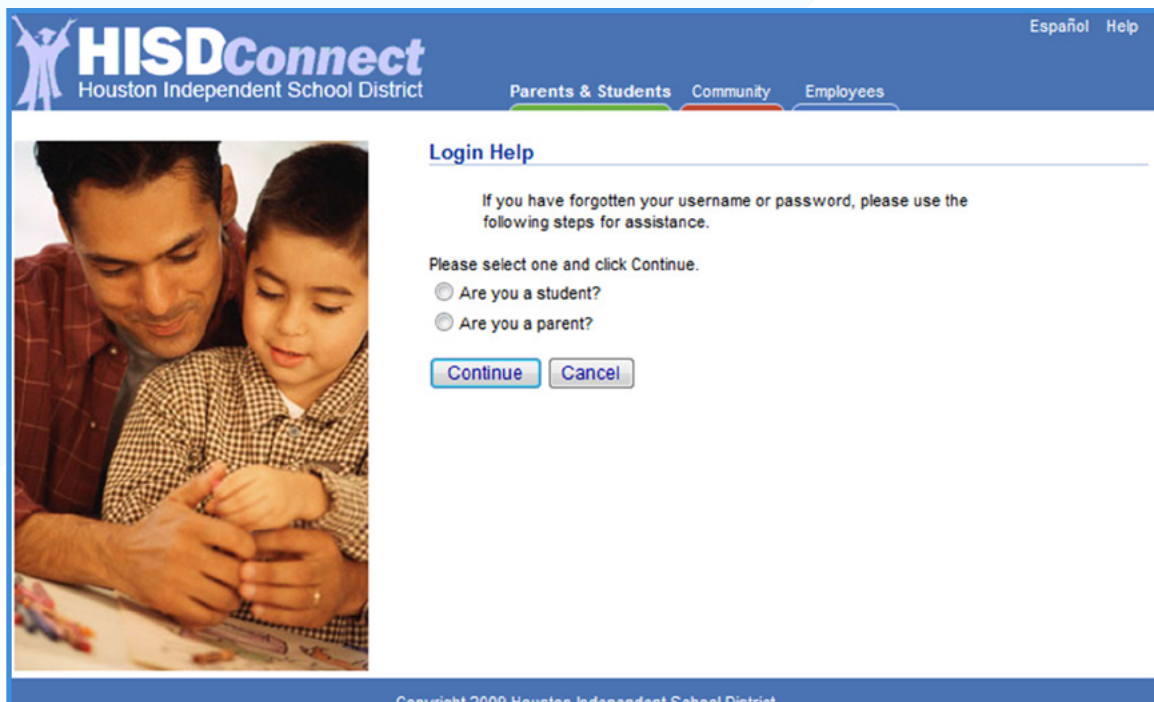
HISDConnect
Houston Independent School District

Español Help

Parents & Students Community Employees

Login Help

If you have forgotten your username or password, please use the following steps for assistance.

Please select one and click Continue.

Are you a student?

Are you a parent?

Continue Cancel

Copyright 2009 Houston Independent School District